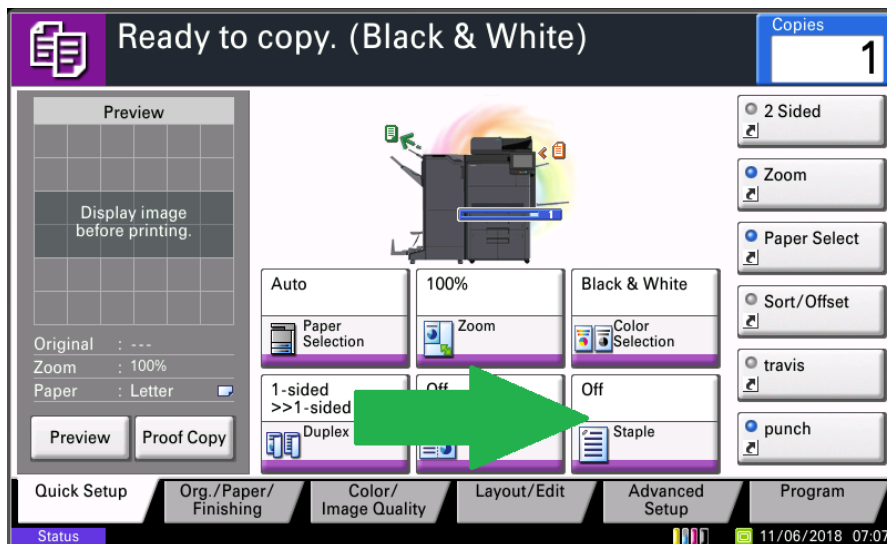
Ready to copy. (Black & White)

Copies
1

Preview

Display image before printing.

Original : ---
Zoom : 100%
Paper : Letter

Preview
Proof Copy

Auto
Paper Selection

100%
Zoom

Black & White
Color Selection

1-sided >>1-sided
Duplex

Off

Off
Staple

2 Sided

Zoom

Paper Select

Sort/Offset

travis

punch

Quick Setup
Org./Paper/ Finishing
Color/ Image Quality
Layout/Edit
Advanced Setup
Program

Status
11/06/2018 07:07